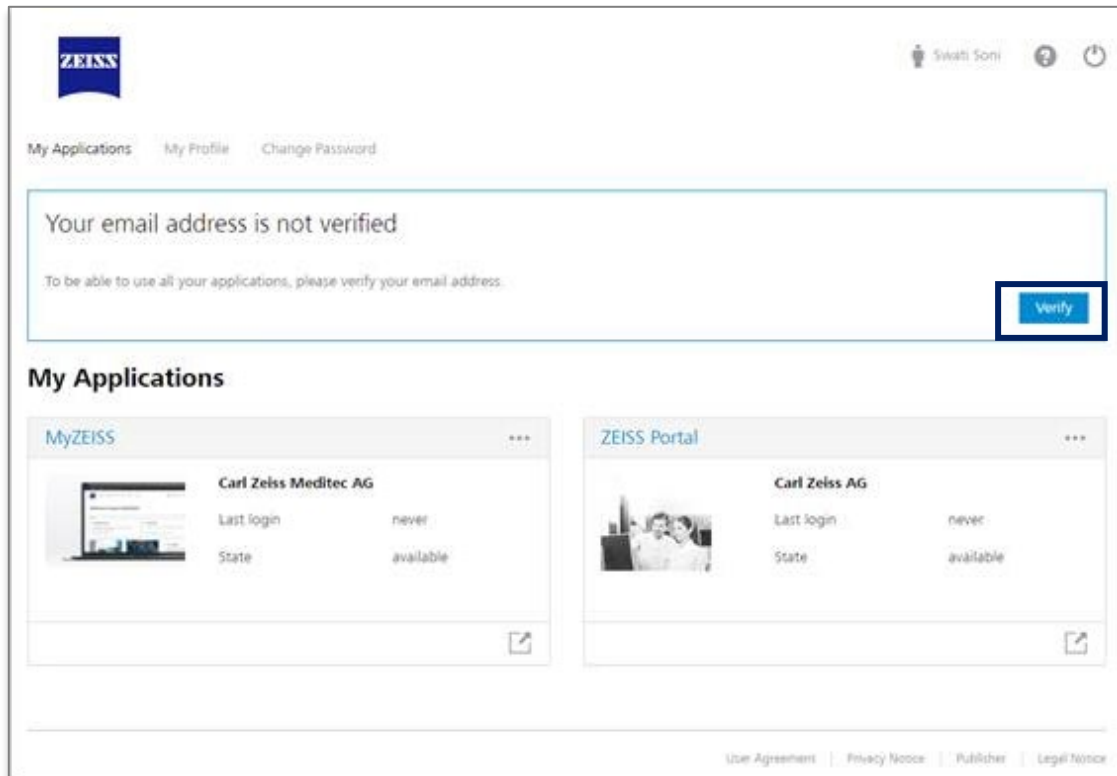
ZEISS

Swati Soni

My Applications My Profile Change Password

Your email address is not verified

To be able to use all your applications, please verify your email address.

Verify

My Applications

MyZEISS ...

Carl Zeiss Meditec AG

Last login never

State available

ZEISS Portal ...

Carl Zeiss AG

Last login never

State available

User Agreement | Privacy Notice | Publisher | Legal Notice